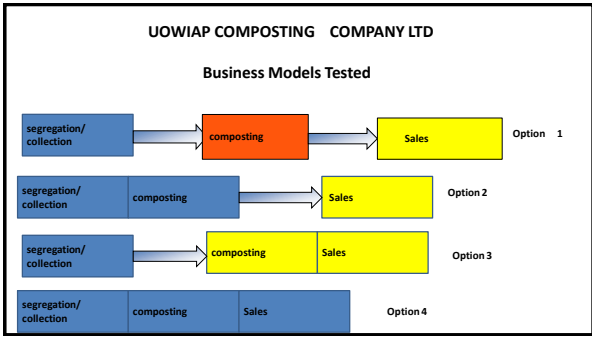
UOWIAP COMPOSTING COMPANY LTD

Business Models Tested

segregation/ collection

composting

Sales

Option 1

segregation/ collection

composting

Sales

Option 2

segregation/ collection

composting

Sales

Option 3

segregation/ collection

composting

Sales

Option 4